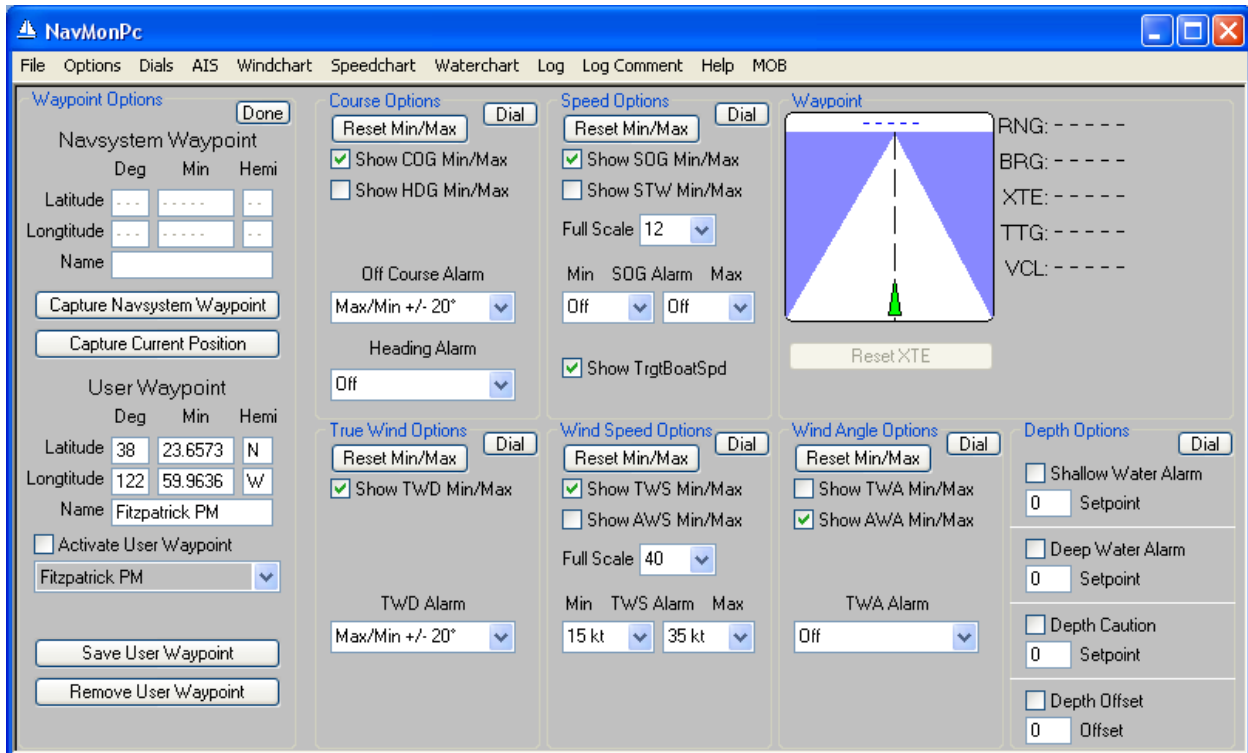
NavMonPc

File Options Dials AIS Windchart Speedchart Waterchart Log Log Comment Help MOB

Waypoint Options
Done
Navsystem Waypoint
Deg Min Hemi
Latitude --- ----- --
Longtitude --- ----- --
Name
Capture Navsystem Waypoint
Capture Current Position
User Waypoint
Deg Min Hemi
Latitude 38 23.6573 N
Longtitude 122 59.9636 W
Name Fitzpatrick PM
Activate User Waypoint
Fitzpatrick PM
Save User Waypoint
Remove User Waypoint

Course Options
Dial
Reset Min/Max
Show COG Min/Max
Show HDG Min/Max
Off Course Alarm
Max/Min +/- 20°
Heading Alarm
Off

Speed Options
Dial
Reset Min/Max
Show SOG Min/Max
Show STW Min/Max
Full Scale 12
Min SOG Alarm Max
Off Off
Show TrgtBoatSpd

Waypoint
-----
RNG: -----
BRG: -----
XTE: -----
TTG: -----
VCL: -----
Reset XTE

True Wind Options
Dial
Reset Min/Max
Show TWD Min/Max
TWD Alarm
Max/Min +/- 20°

Wind Speed Options
Dial
Reset Min/Max
Show TWS Min/Max
Show AWS Min/Max
Full Scale 40
Min TWS Alarm Max
15 kt 35 kt

Wind Angle Options
Dial
Reset Min/Max
Show TWA Min/Max
Show AWA Min/Max
TWA Alarm
Off

Depth Options
Dial
Shallow Water Alarm
0 Setpoint
Deep Water Alarm
0 Setpoint
Depth Caution
0 Setpoint
Depth Offset
0 Offset